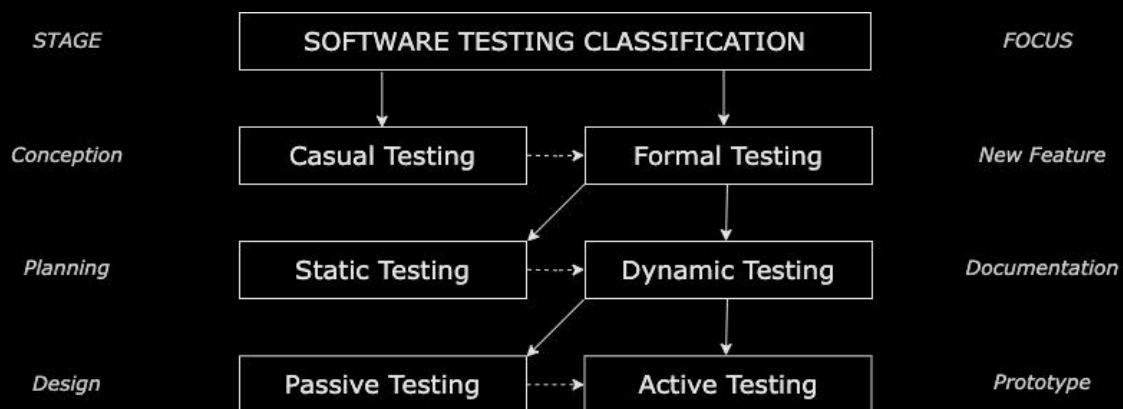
STAGE

SOFTWARE TESTING CLASSIFICATION

FOCUS

Conception

Casual Testing

Formal Testing

New Feature

Planning

Static Testing

Dynamic Testing

Documentation

Design

Passive Testing

Active Testing

Prototype